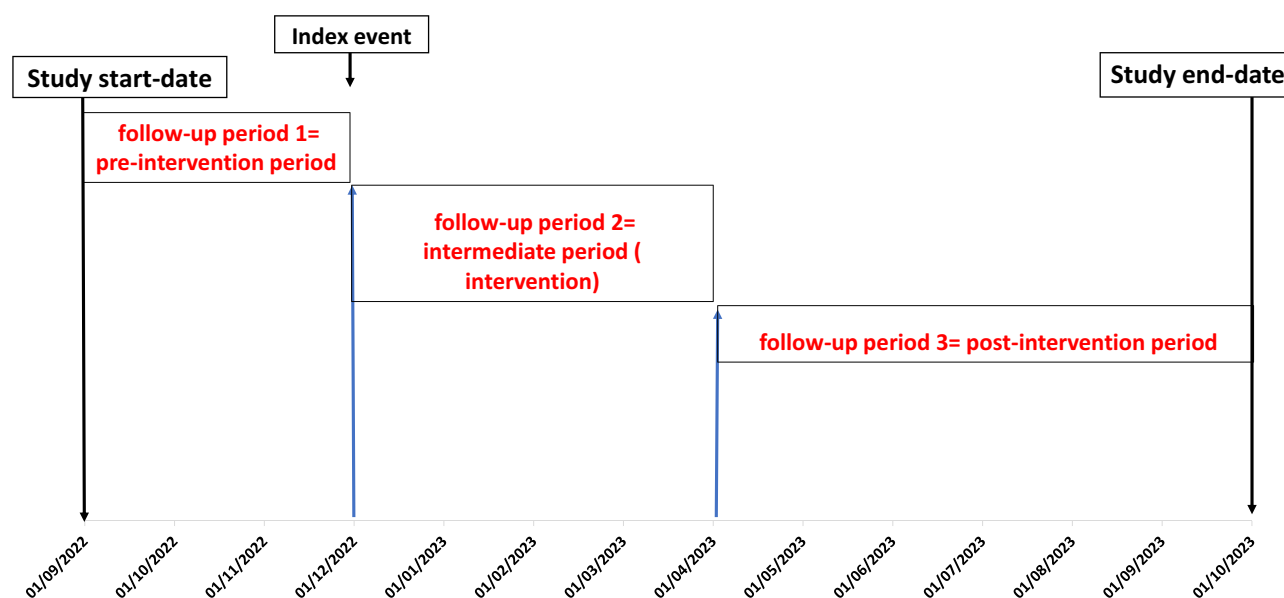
Index event

Study start-date

Study end-date

follow-up period 1= pre-intervention period

follow-up period 2= intermediate period ( intervention)

follow-up period 3= post-intervention period

01/09/2022
01/10/2022
01/11/2022
01/12/2022
01/01/2023
01/02/2023
01/03/2023
01/04/2023
01/05/2023
01/06/2023
01/07/2023
01/08/2023
01/09/2023
01/10/2023